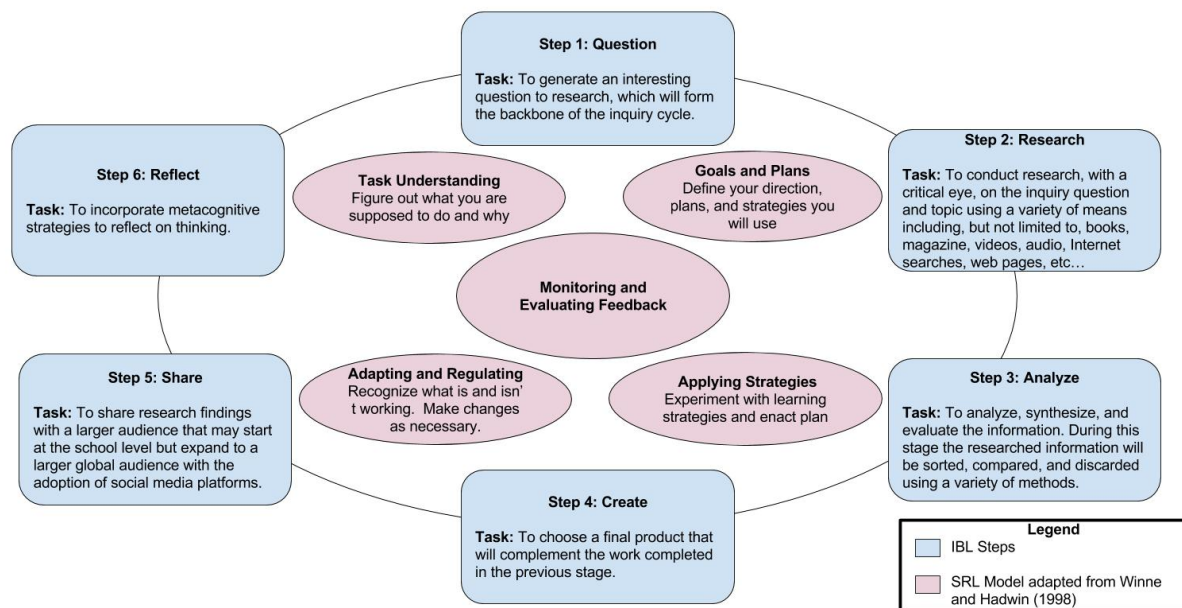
Step 1: Question

Task: To generate an interesting question to research, which will form the backbone of the inquiry cycle.

Step 2: Research

Task: To conduct research, with a critical eye, on the inquiry question and topic using a variety of means including, but not limited to, books, magazine, videos, audio, Internet searches, web pages, etc…

Step 3: Analyze

Task: To analyze, synthesize, and evaluate the information. During this stage the researched information will be sorted, compared, and discarded using a variety of methods.

Step 4: Create

Task: To choose a final product that will complement the work completed in the previous stage.

Step 5: Share

Task: To share research findings with a larger audience that may start at the school level but expand to a larger global audience with the adoption of social media platforms.

Step 6: Reflect

Task: To incorporate metacognitive strategies to reflect on thinking.

Task Understanding
Figure out what you are supposed to do and why

Goals and Plans
Define your direction, plans, and strategies you will use

Monitoring and Evaluating Feedback

Adapting and Regulating
Recognize what is and isn't working. Make changes as necessary.

Applying Strategies
Experiment with learning strategies and enact plan

Legend
IBL Steps
SRL Model adapted from Winne and Hadwin (1998)